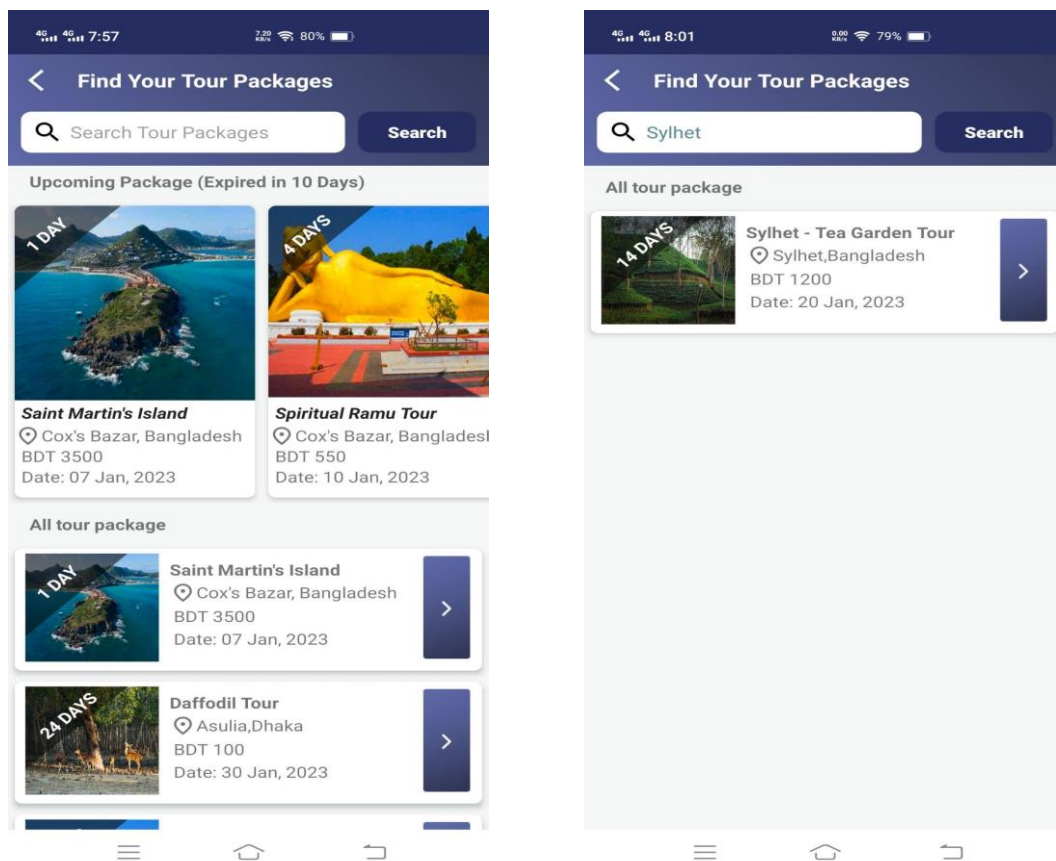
4G 4G 7:57 7.20 KB/s 80%

Find Your Tour Packages

Search Tour Packages

Search

Upcoming Package (Expired in 10 Days)

1 DAY

Saint Martin's Island

Cox's Bazar, Bangladesh

BDT 3500

Date: 07 Jan, 2023

4 DAYS

Spiritual Ramu Tour

Cox's Bazar, Banglades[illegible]

BDT 550

Date: 10 Jan, 2023

All tour package

1 DAY

Saint Martin's Island

Cox's Bazar, Bangladesh

BDT 3500

Date: 07 Jan, 2023

24 DAYS

Daffodil Tour

Asulia,Dhaka

BDT 100

Date: 30 Jan, 2023

4G 4G 8:01 0.00 KB/s 79%

Find Your Tour Packages

Sylhet

Search

All tour package

14 DAYS

Sylhet - Tea Garden Tour

Sylhet,Bangladesh

BDT 1200

Date: 20 Jan, 2023